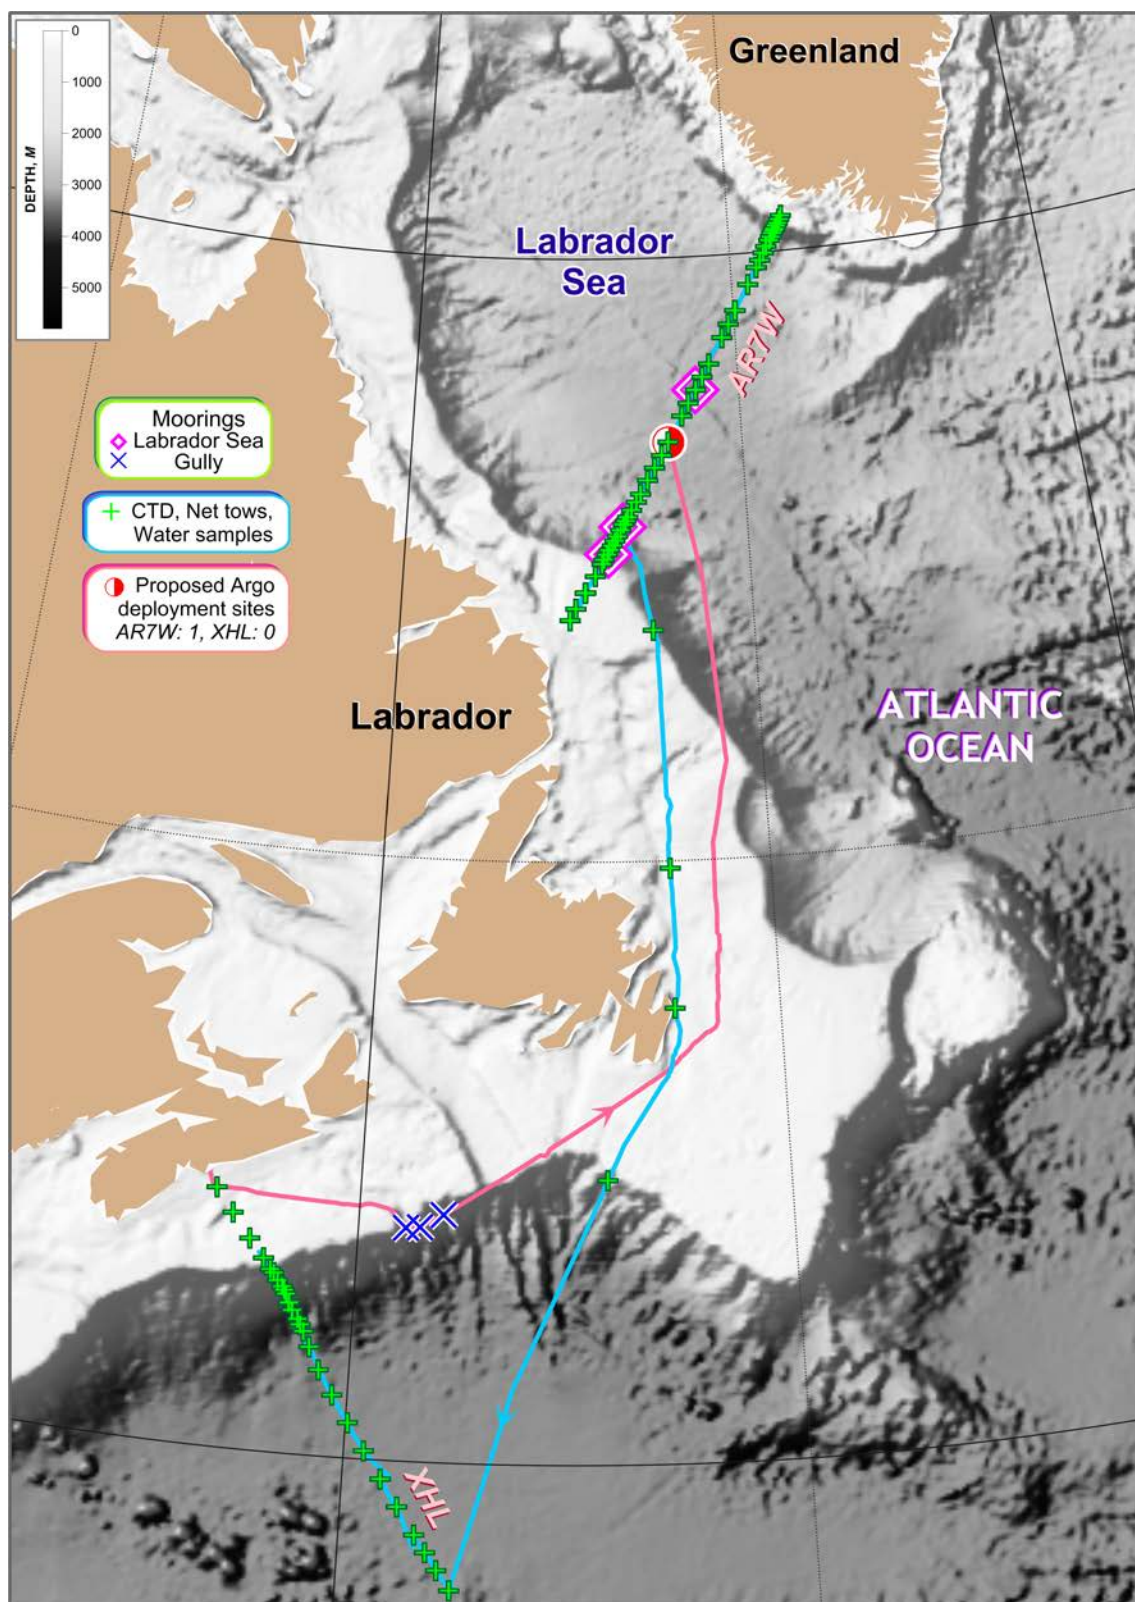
DEPTH, M
0
1000
2000
3000
4000
5000

Greenland

Labrador Sea

Moorings
Labrador Sea
Gully

CTD, Net tows, Water samples

Proposed Argo deployment sites
AR7W: 1, XHL: 0

AR7W

Labrador

ATLANTIC OCEAN

XHL